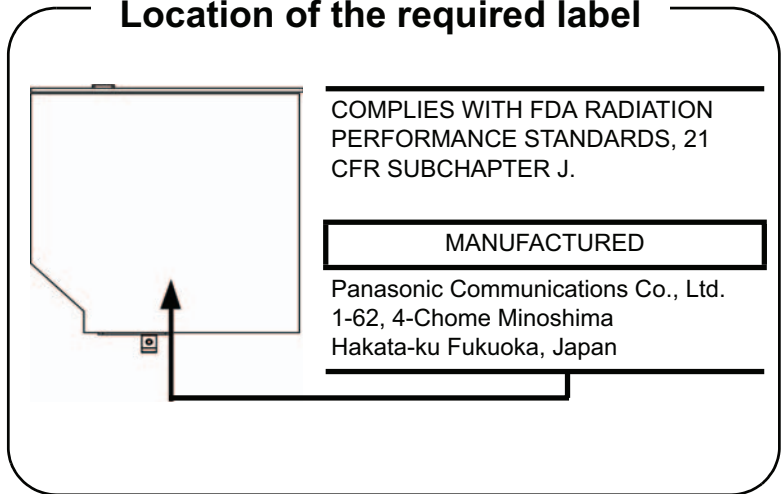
Location of the required label

COMPLIES WITH FDA RADIATION PERFORMANCE STANDARDS, 21 CFR SUBCHAPTER J.

MANUFACTURED

Panasonic Communications Co., Ltd.
1-62, 4-Chome Minoshima
Hakata-ku Fukuoka, Japan